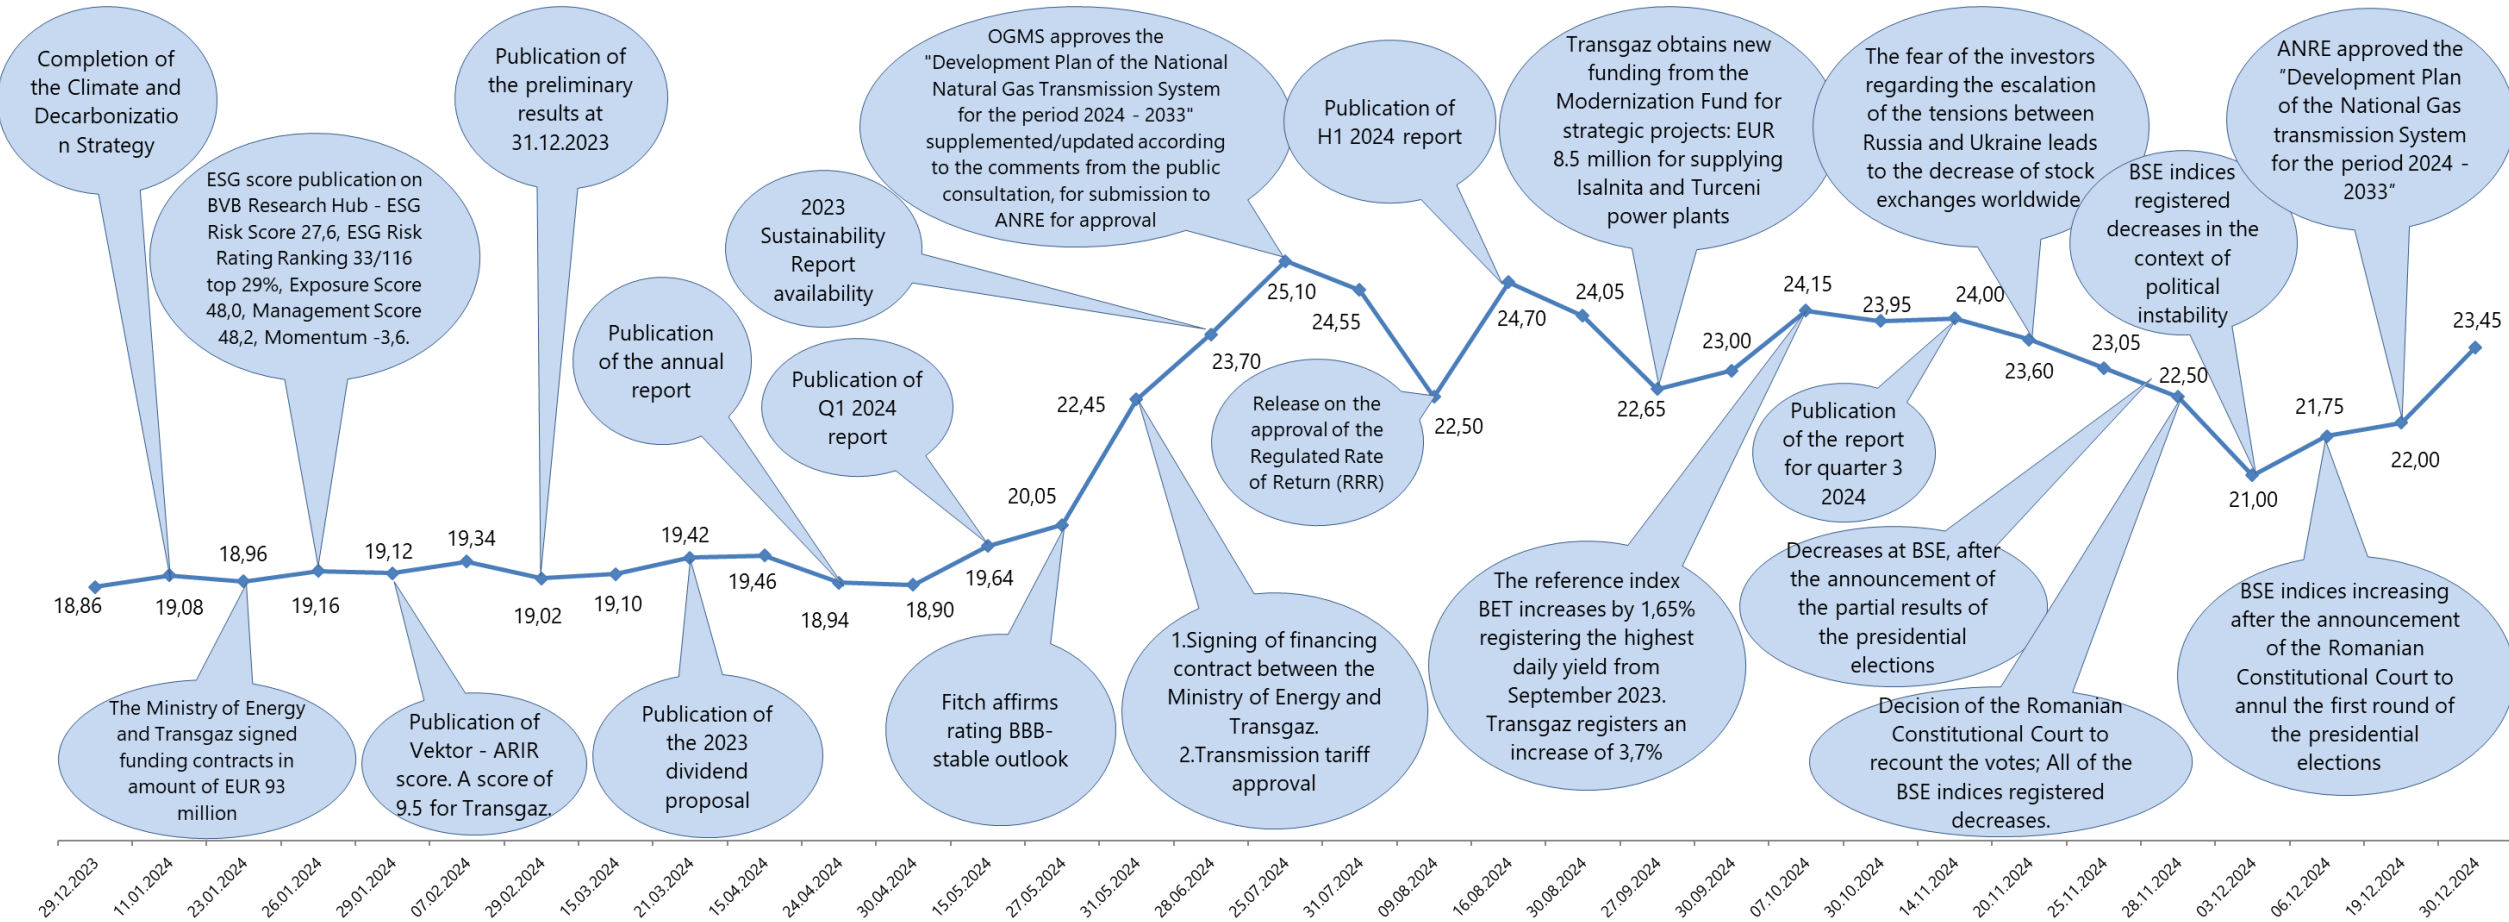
Completion of the Climate and Decarbonizatio n Strategy

ESG score publication on BVB Research Hub - ESG Risk Score 27,6, ESG Risk Rating Ranking 33/116 top 29%, Exposure Score 48,0, Management Score 48,2, Momentum -3,6.

Publication of the preliminary results at 31.12.2023

Publication of the annual report

2023 Sustainability Report availability

Publication of Q1 2024 report

OGMS approves the "Development Plan of the National Natural Gas Transmission System for the period 2024 - 2033" supplemented/updated according to the comments from the public consultation, for submission to ANRE for approval

Publication of H1 2024 report

Release on the approval of the Regulated Rate of Return (RRR)

Transgaz obtains new funding from the Modernization Fund for strategic projects: EUR 8.5 million for supplying Isalnita and Turceni power plants

The fear of the investors regarding the escalation of the tensions between Russia and Ukraine leads to the decrease of stock exchanges worldwide

BSE indices registered decreases in the context of political instability

ANRE approved the "Development Plan of the National Gas transmission System for the period 2024 - 2033"

Publication of the report for quarter 3 2024

18,86
19,08
18,96
19,16
19,12
19,34
19,02
19,10
19,42
19,46
18,94
18,90
19,64
20,05
22,45
23,70
25,10
24,55
22,50
24,70
24,05
22,65
23,00
24,15
23,95
24,00
23,60
23,05
22,50
21,00
21,75
22,00
23,45

The Ministry of Energy and Transgaz signed funding contracts in amount of EUR 93 million

Publication of Vektor - ARIR score. A score of 9.5 for Transgaz.

Publication of the 2023 dividend proposal

Fitch affirms rating BBB- stable outlook

1.Signing of financing contract between the Ministry of Energy and Transgaz.
2.Transmission tariff approval

The reference index BET increases by 1,65% registering the highest daily yield from September 2023. Transgaz registers an increase of 3,7%

Decreases at BSE, after the announcement of the partial results of the presidential elections

Decision of the Romanian Constitutional Court to recount the votes; All of the BSE indices registered decreases.

BSE indices increasing after the announcement of the Romanian Constitutional Court to annul the first round of the presidential elections

29.12.2023
11.01.2024
23.01.2024
26.01.2024
29.01.2024
07.02.2024
29.02.2024
15.03.2024
21.03.2024
15.04.2024
24.04.2024
30.04.2024
15.05.2024
27.05.2024
31.05.2024
28.06.2024
25.07.2024
31.07.2024
09.08.2024
16.08.2024
30.08.2024
27.09.2024
30.09.2024
07.10.2024
30.10.2024
14.11.2024
20.11.2024
25.11.2024
28.11.2024
03.12.2024
06.12.2024
19.12.2024
30.12.2024